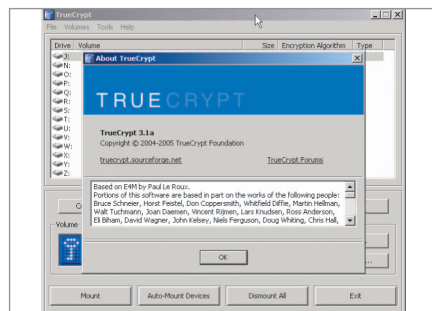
TrueCrypt
File Volumes Tools Help
Drive Volume Size Encryption Algorithm Type
J:
N:
O:
P:
Q:
R:
S:
T:
U:
V:
W:
X:
Y:
Z:

About TrueCrypt
TRUECRYPT
TrueCrypt 3.1a
Copyright © 2004-2005 TrueCrypt Foundation
truecrypt.sourceforge.net
TrueCrypt Forums

Based on E4M by Paul Le Roux.
Portions of this software are based in part on the works of the following people: Bruce Schneier, Horst Feistel, Don Coppersmith, Whitfield Diffie, Martin Hellman, Walt Tuchmann, Joan Daemen, Vincent Rijmen, Lars Knudsen, Ross Anderson, Eli Biham, David Wagner, John Kelsey, Niels Ferguson, Doug Whiting, Chris Hall,

OK

Volume

Mount
Auto-Mount Devices
Dismount All
Exit